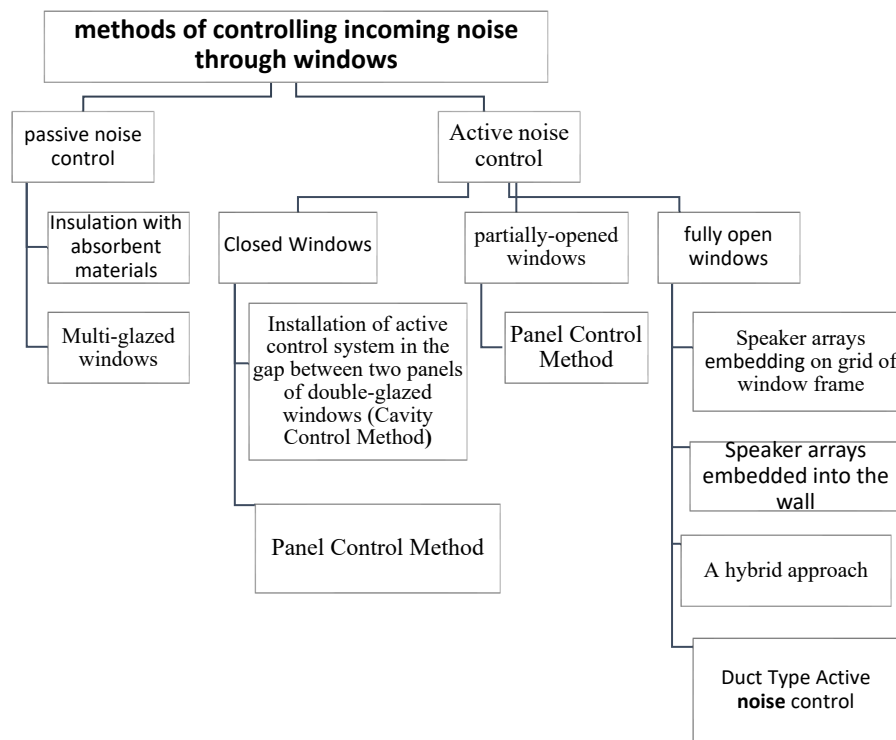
methods of controlling incoming noise through windows

passive noise control

Insulation with absorbent materials

Multi-glazed windows

Active noise control

Closed Windows

Installation of active control system in the gap between two panels of double-glazed windows (Cavity Control Method)

Panel Control Method

partially-opened windows

Panel Control Method

fully open windows

Speaker arrays embedding on grid of window frame

Speaker arrays embedded into the wall

A hybrid approach

Duct Type Active noise control